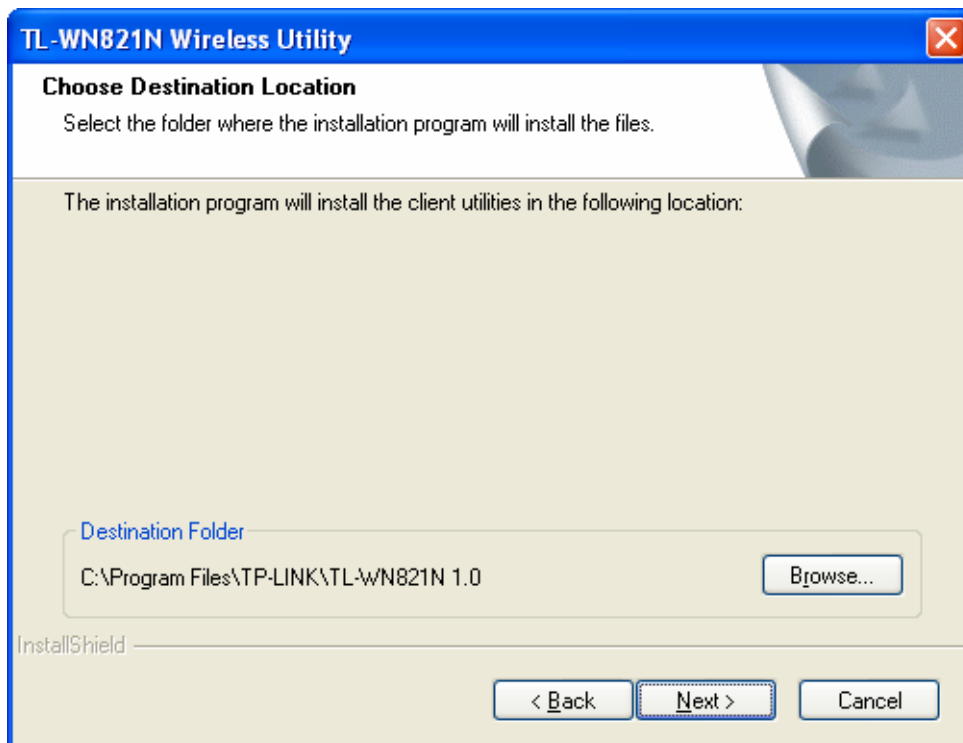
TL-WN821N Wireless Utility

Choose Destination Location

Select the folder where the installation program will install the files.

The installation program will install the client utilities in the following location:

Destination Folder

C:\Program Files\TP-LINK\TL-WN821N 1.0

Browse...

InstallShield

< Back

Next >

Cancel